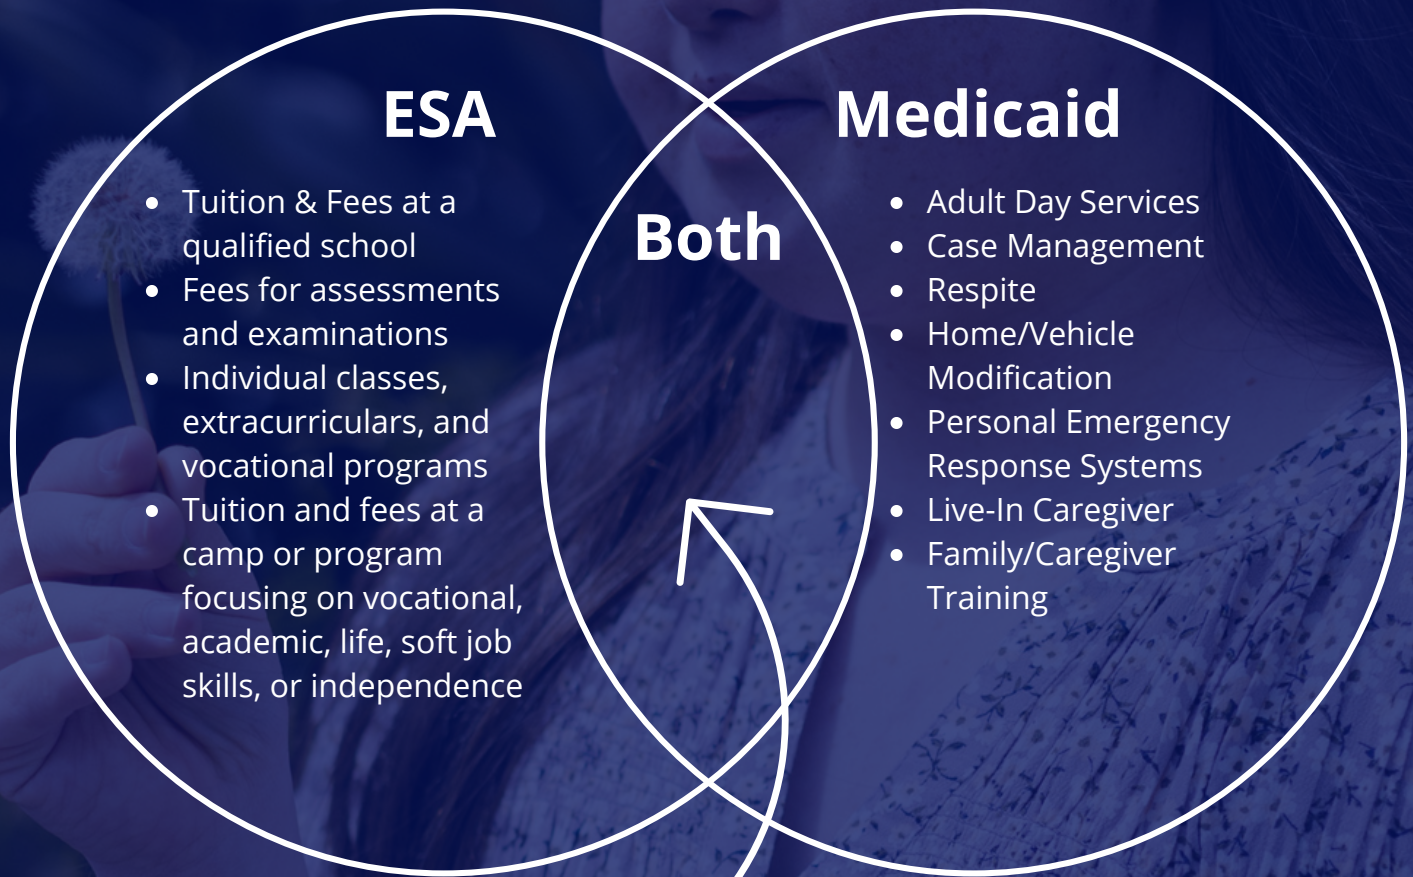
ESA

- Tuition & Fees at a qualified school
- Fees for assessments and examinations
- Individual classes, extracurriculars, and vocational programs
- Tuition and fees at a camp or program focusing on vocational, academic, life, soft job skills, or independence

Both

Medicaid

- Adult Day Services
- Case Management
- Respite
- Home/Vehicle Modification
- Personal Emergency Response Systems
- Live-In Caregiver
- Family/Caregiver Training